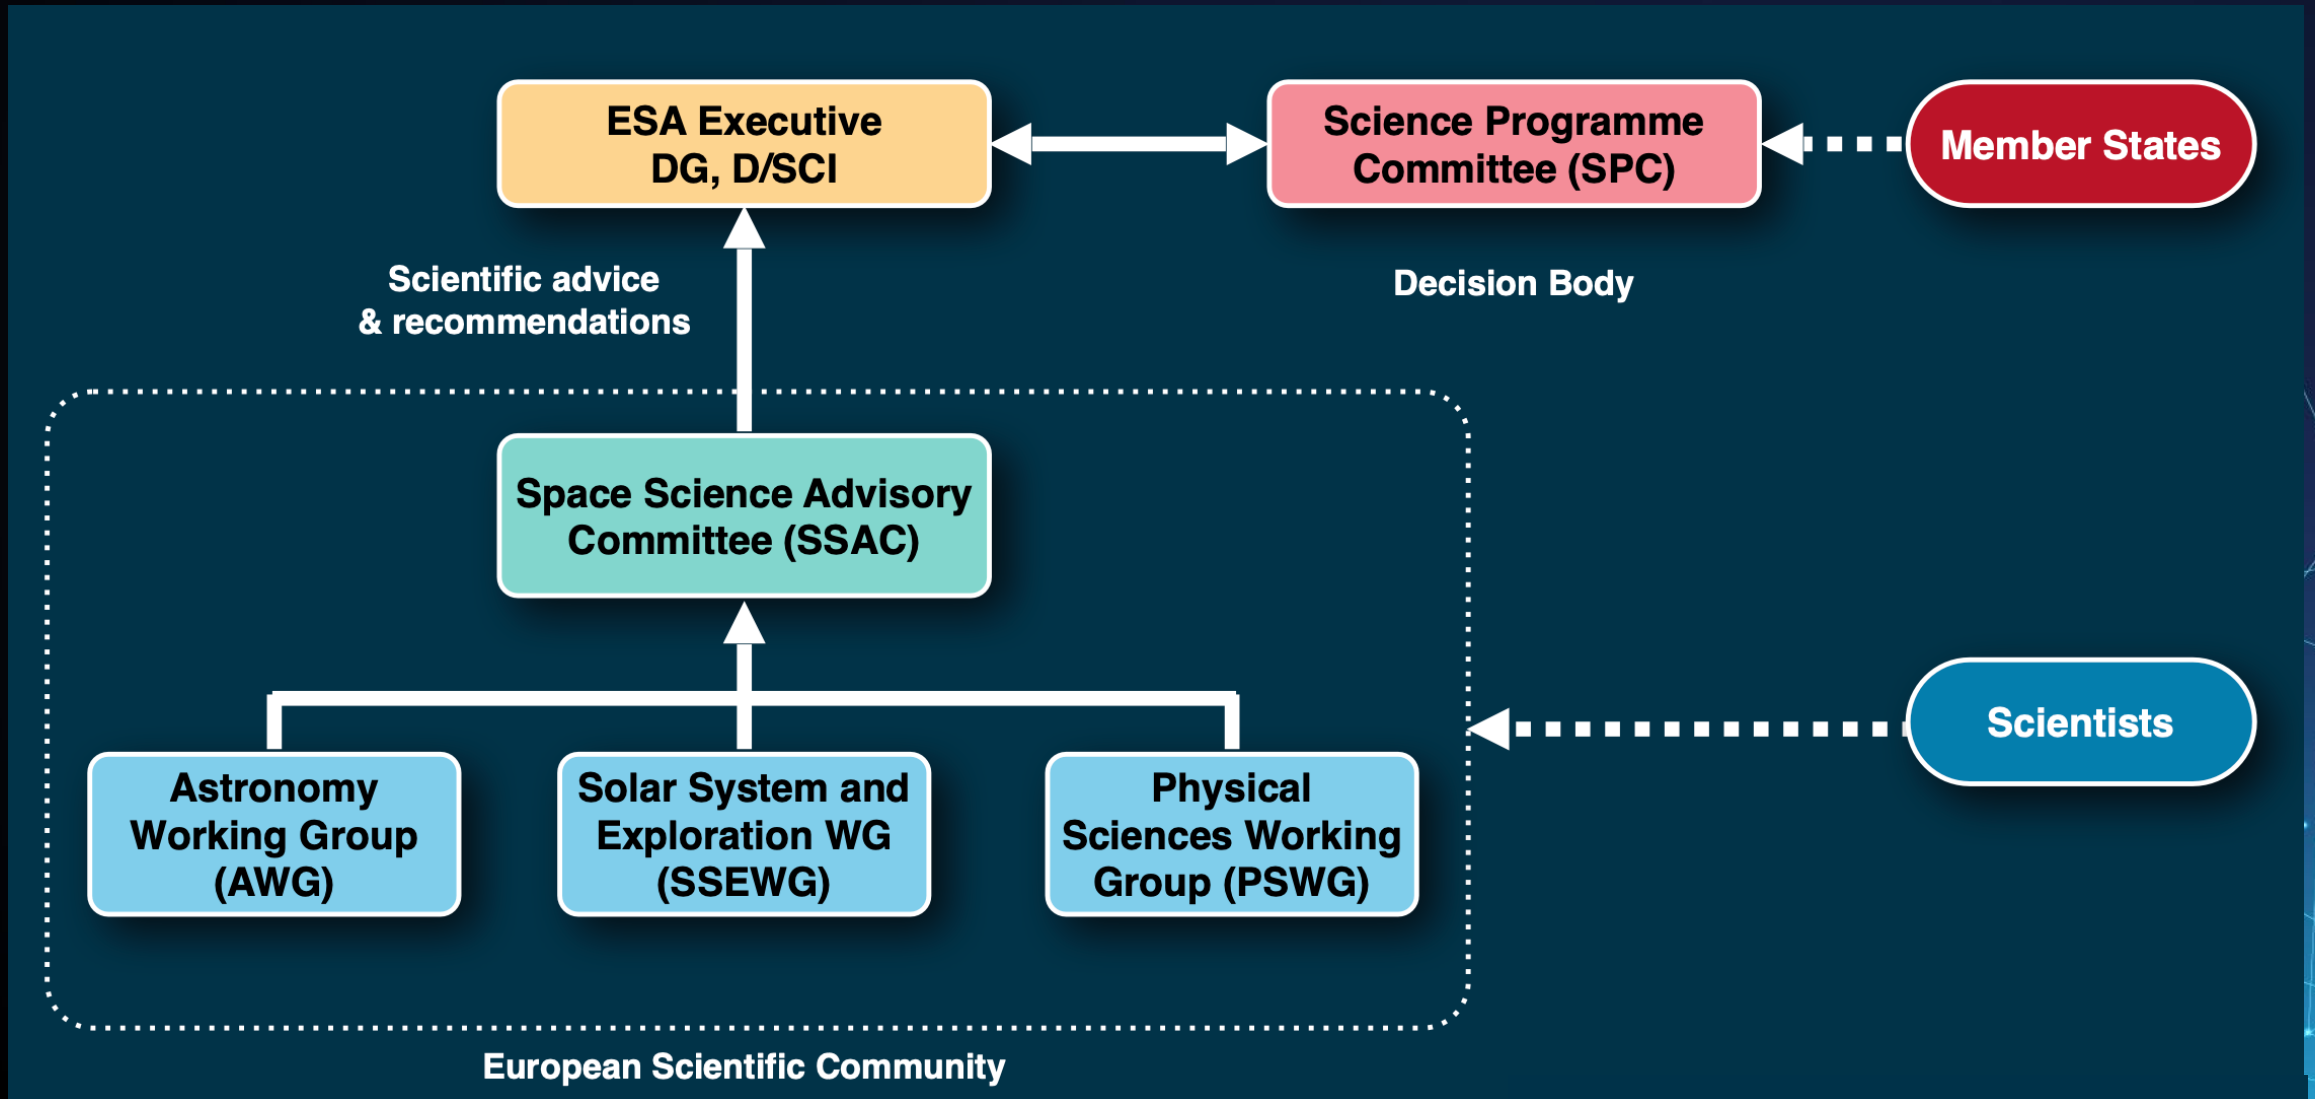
ESA Executive
DG, D/SCI

Science Programme Committee (SPC)

Member States

Decision Body

Scientific advice & recommendations

Space Science Advisory Committee (SSAC)

Scientists

Astronomy Working Group (AWG)

Solar System and Exploration WG (SSEWG)

Physical Sciences Working Group (PSWG)

European Scientific Community